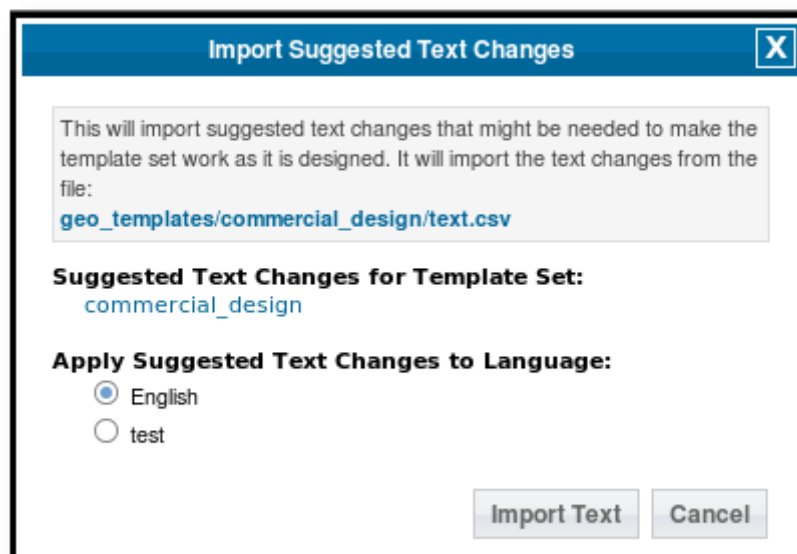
Import Suggested Text Changes

X

This will import suggested text changes that might be needed to make the template set work as it is designed. It will import the text changes from the file:
geo_templates/commercial_design/text.csv

Suggested Text Changes for Template Set:
commercial_design

Apply Suggested Text Changes to Language:
English
test

Import Text
Cancel